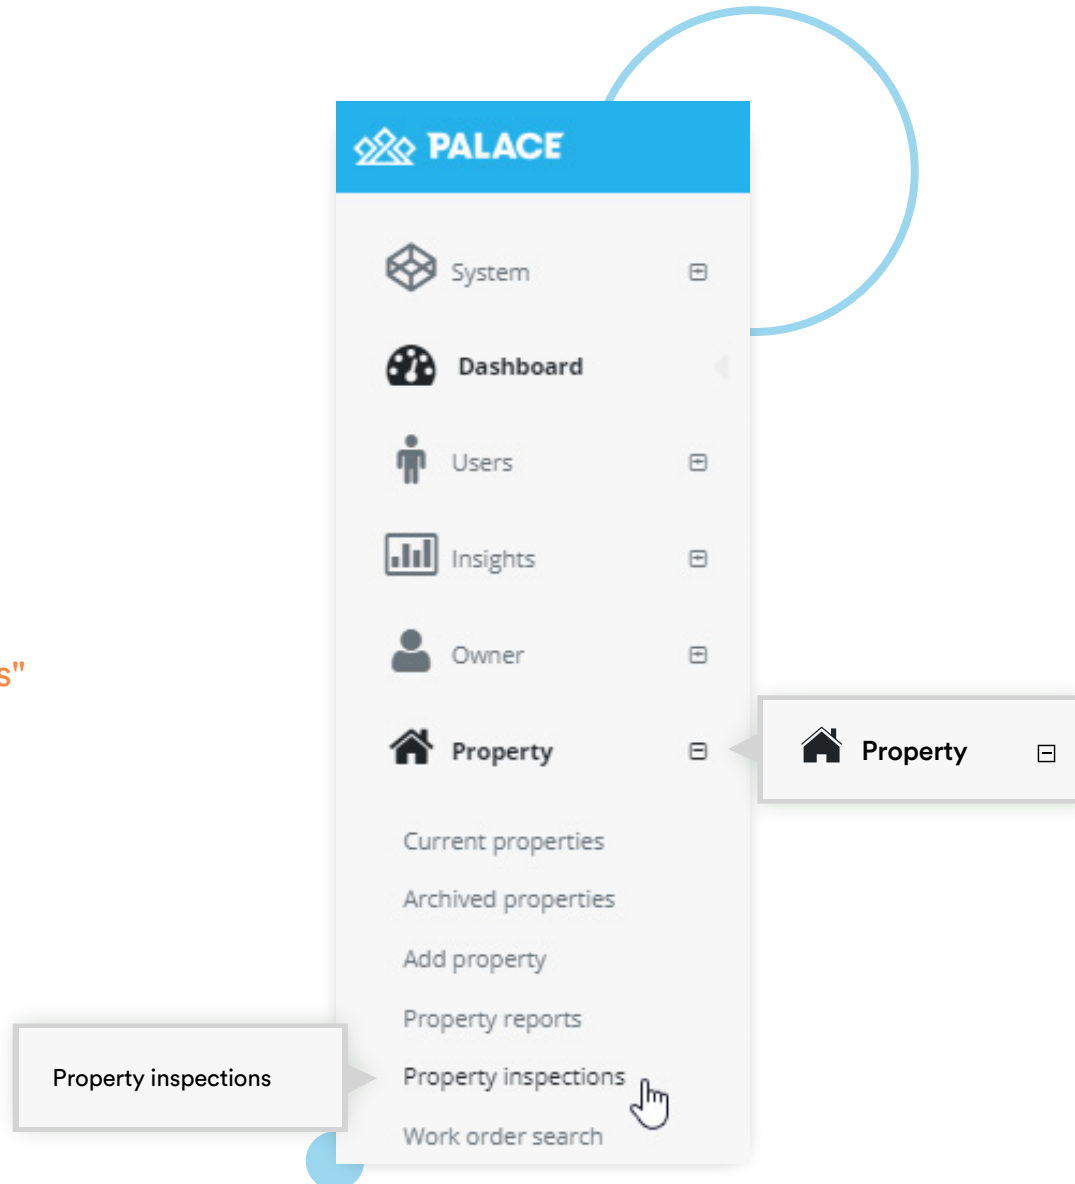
s"

PALACE

System ⊟

Dashboard

Users ⊟

Insights ⊟

Owner ⊟

Property ⊟

Property ⊟

Current properties

Archived properties

Add property

Property reports

Property inspections

Property inspections

Work order search